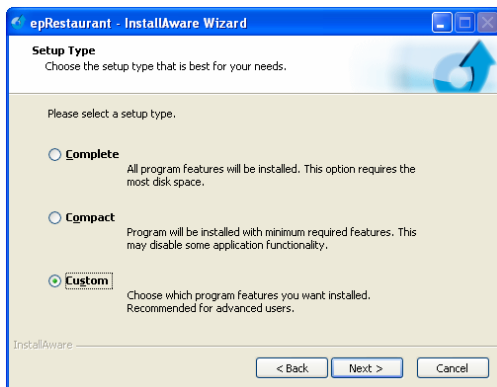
epRestaurant - InstallAware Wizard

Setup Type
Choose the setup type that is best for your needs.

Please select a setup type.

Complete
All program features will be installed. This option requires the most disk space.

Compact
Program will be installed with minimum required features. This may disable some application functionality.

Custom
Choose which program features you want installed. Recommended for advanced users.

InstallAware

< Back
Next >
Cancel